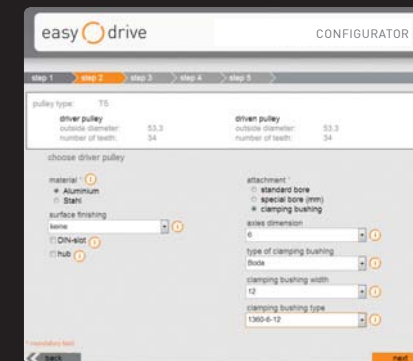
easy drive

CONFIGURATOR

step 1 step 2 step 3 step 4 step 5

pulley type: T5

driver pulley
outside diameter: 53,3
number of teeth: 34

driven pulley
outside diameter: 53,3
number of teeth: 34

choose driver pulley

material *
Aluminium
Stahl

surface finishing
keine

DIN-slot
hub

attachment *
standard bore
special bore (mm)
clamping bushing

axes dimension
6

type of clamping bushing
Bode

clamping bushing width
12

clamping bushing type
1360-6-12

* mandatory field

back

next